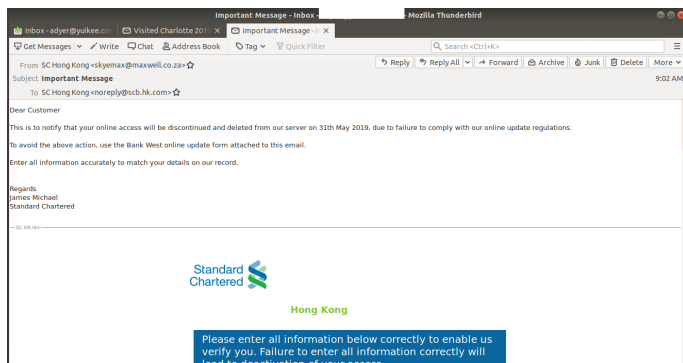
Important Message - Inbox - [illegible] - Mozilla Thunderbird

Inbox - adyer@yuikee.com | Visited Charlotte 201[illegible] | Important Message - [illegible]

Get Messages | Write | Chat | Address Book | Tag | Quick Filter | Search <Ctrl+K>

From SC Hong Kong <skyemax@maxwell.co.za>
Subject Important Message
To SC Hong Kong <noreply@scb.hk.com>

Reply | Reply All | Forward | Archive | Junk | Delete | More
9:02 AM

Dear Customer

This is to notify that your online access will be discontinued and deleted from our server on 31th May 2019, due to failure to comply with our online update regulations.

To avoid the above action, use the Bank West online update form attached to this email.

Enter all information accurately to match your details on our record.

Regards
James Michael
Standard Chartered

SC.HK.htm

Standard Chartered

Hong Kong

Please enter all information below correctly to enable us verify you. Failure to enter all information correctly will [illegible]